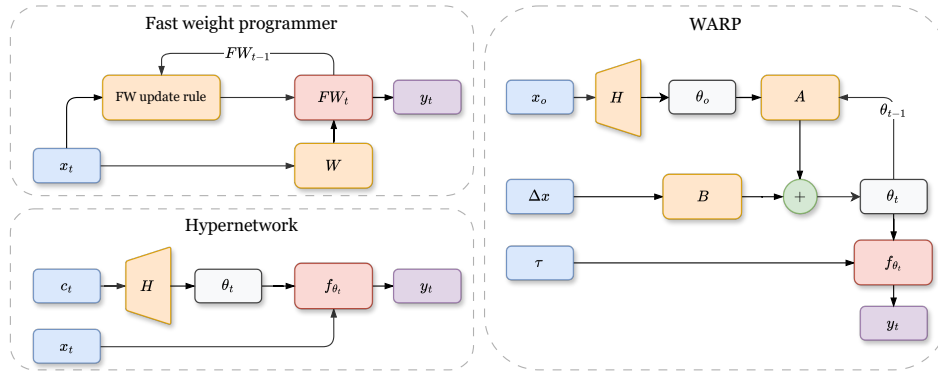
Fast weight programmer

$FW_{t-1}$

FW update rule

$FW_t$

$y_t$

$x_t$

$W$

Hypernetwork

$c_t$

$H$

$\theta_t$

$f_{\theta_t}$

$y_t$

$x_t$

WARP

$x_o$

$H$

$\theta_o$

$A$

$\theta_{t-1}$

$\Delta x$

$B$

$+$

$\theta_t$

$\tau$

$f_{\theta_t}$

$y_t$